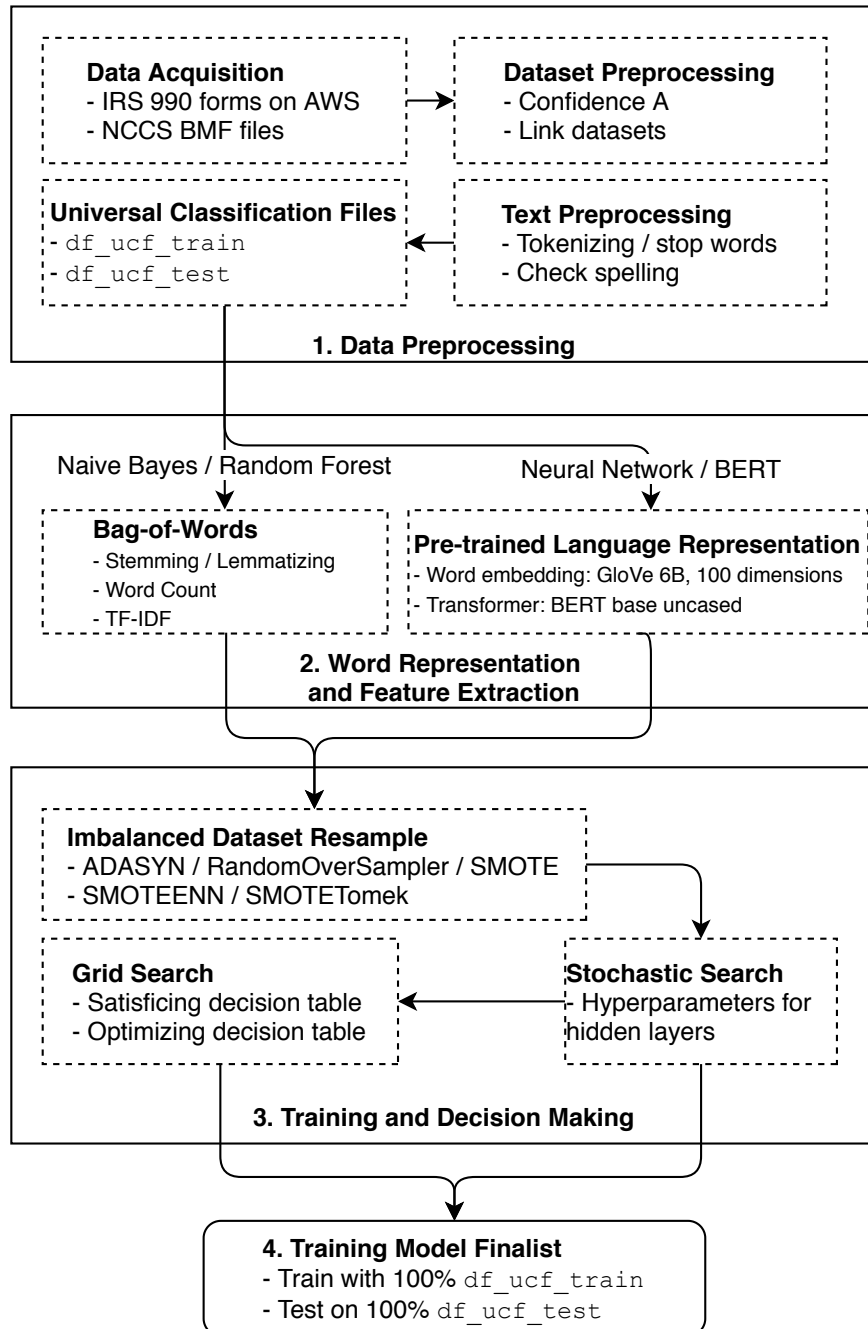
Data Acquisition
- IRS 990 forms on AWS
- NCCS BMF files

Dataset Preprocessing
- Confidence A
- Link datasets

Universal Classification Files
- df_ucf_train
- df_ucf_test

Text Preprocessing
- Tokenizing / stop words
- Check spelling

1. Data Preprocessing

Naive Bayes / Random Forest

Neural Network / BERT

Bag-of-Words
- Stemming / Lemmatizing
- Word Count
- TF-IDF

Pre-trained Language Representation
- Word embedding: GloVe 6B, 100 dimensions
- Transformer: BERT base uncased

2. Word Representation and Feature Extraction

Imbalanced Dataset Resample
- ADASYN / RandomOverSampler / SMOTE
- SMOTEENN / SMOTETomek

Grid Search
- Satisficing decision table
- Optimizing decision table

Stochastic Search
- Hyperparameters for hidden layers

3. Training and Decision Making

4. Training Model Finalist
- Train with 100% df_ucf_train
- Test on 100% df_ucf_test